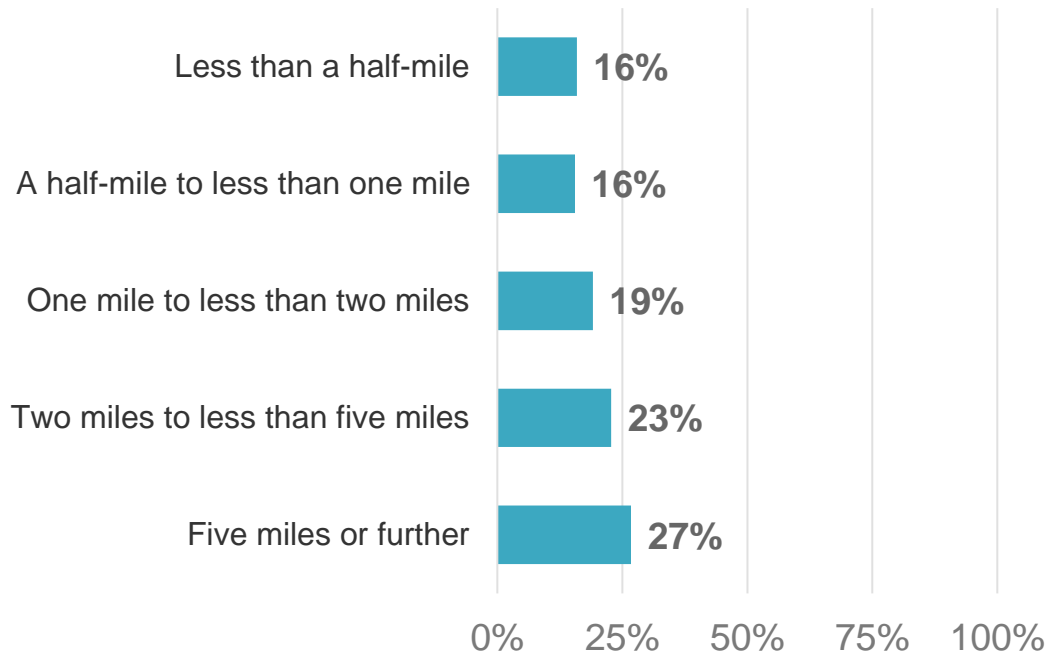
| | |
|---|---|
| Less than a half-mile | 16% |
| A half-mile to less than one mile | 16% |
| One mile to less than two miles | 19% |
| Two miles to less than five miles | 23% |
| Five miles or further | 27% |

0% 25% 50% 75% 100%